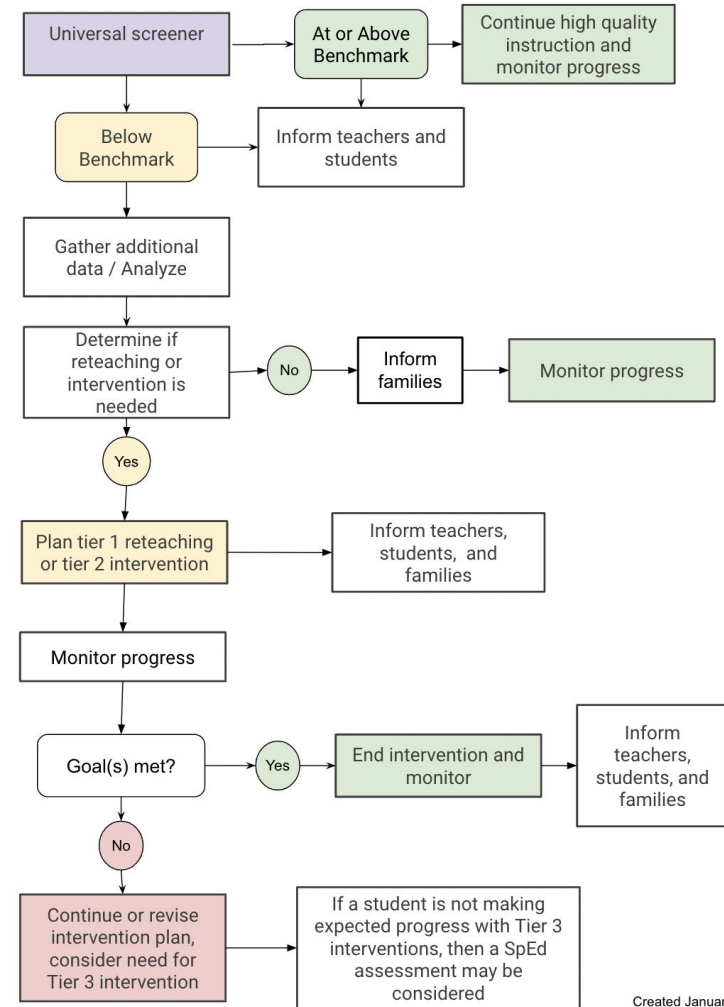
Universal screener

At or Above Benchmark

Continue high quality instruction and monitor progress

Below Benchmark

Inform teachers and students

Gather additional data / Analyze

Determine if reteaching or intervention is needed

No

Inform families

Monitor progress

Yes

Plan tier 1 reteaching or tier 2 intervention

Inform teachers, students, and families

Monitor progress

Goal(s) met?

Yes

End intervention and monitor

Inform teachers, students, and families

No

Continue or revise intervention plan, consider need for Tier 3 intervention

If a student is not making expected progress with Tier 3 interventions, then a SpEd assessment may be considered

Created Januar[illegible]